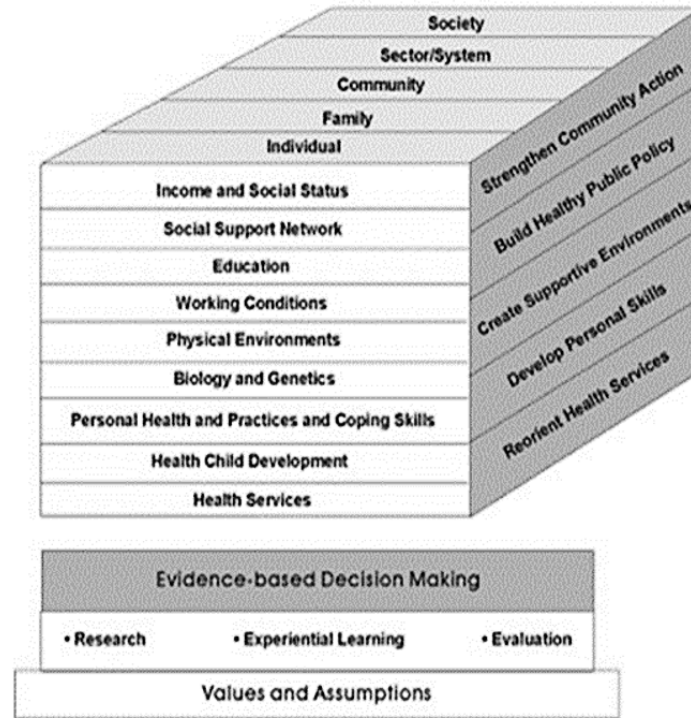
Society

Sector/System

Community

Family

Individual

Income and Social Status

Social Support Network

Education

Working Conditions

Physical Environments

Biology and Genetics

Personal Health and Practices and Coping Skills

Health Child Development

Health Services

Strengthen Community Action

Build Healthy Public Policy

Create Supportive Environments

Develop Personal Skills

Reorient Health Services

Evidence-based Decision Making

• Research • Experiential Learning • Evaluation

Values and Assumptions